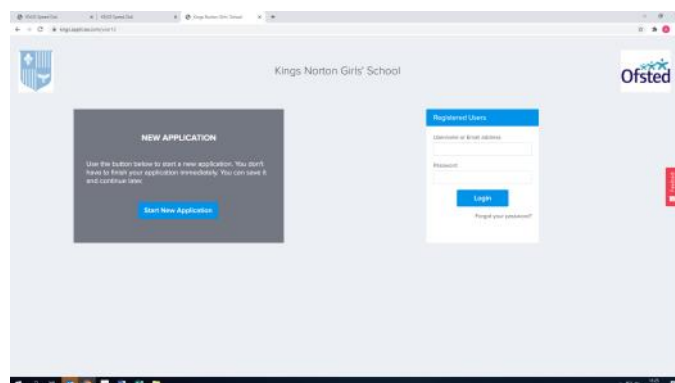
Kings Norton Girls' School

Ofsted

NEW APPLICATION

Use the button below to start a new application. You don't have to finish your application immediately. You can save it and continue later.

Start New Application

Registered Users

Username or Email address

Password

Login

Forgot your password?

Feedback